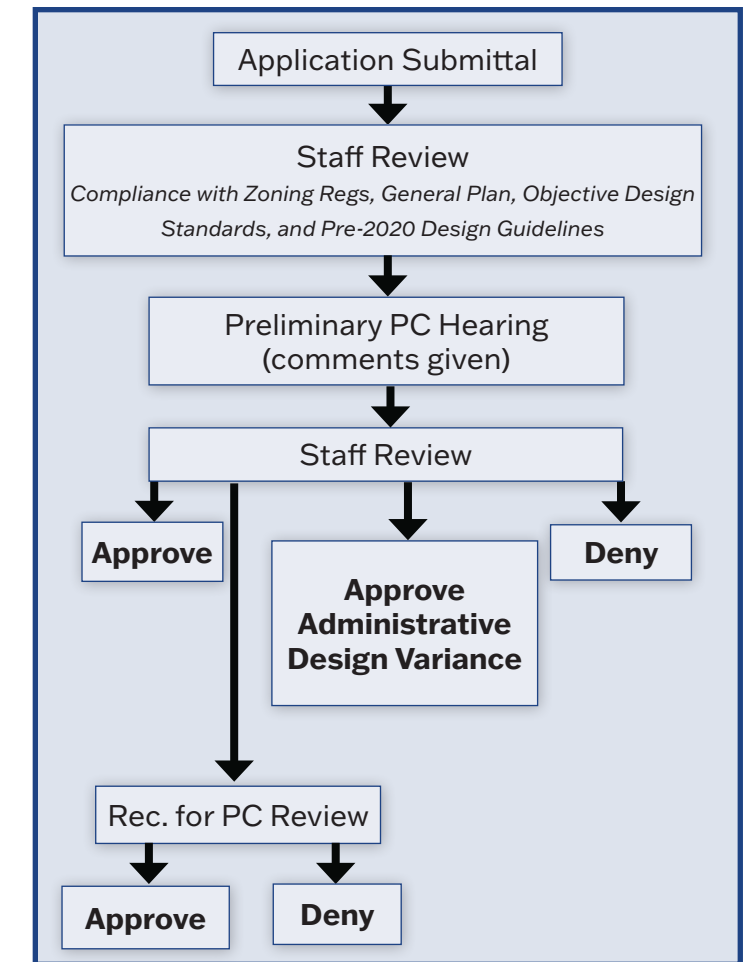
Application Submittal

Staff Review
*Compliance with Zoning Regs, General Plan, Objective Design Standards, and Pre-2020 Design Guidelines*

Preliminary PC Hearing (comments given)

Staff Review

**Approve**

**Approve Administrative Design Variance**

**Deny**

Rec. for PC Review

**Approve**

**Deny**